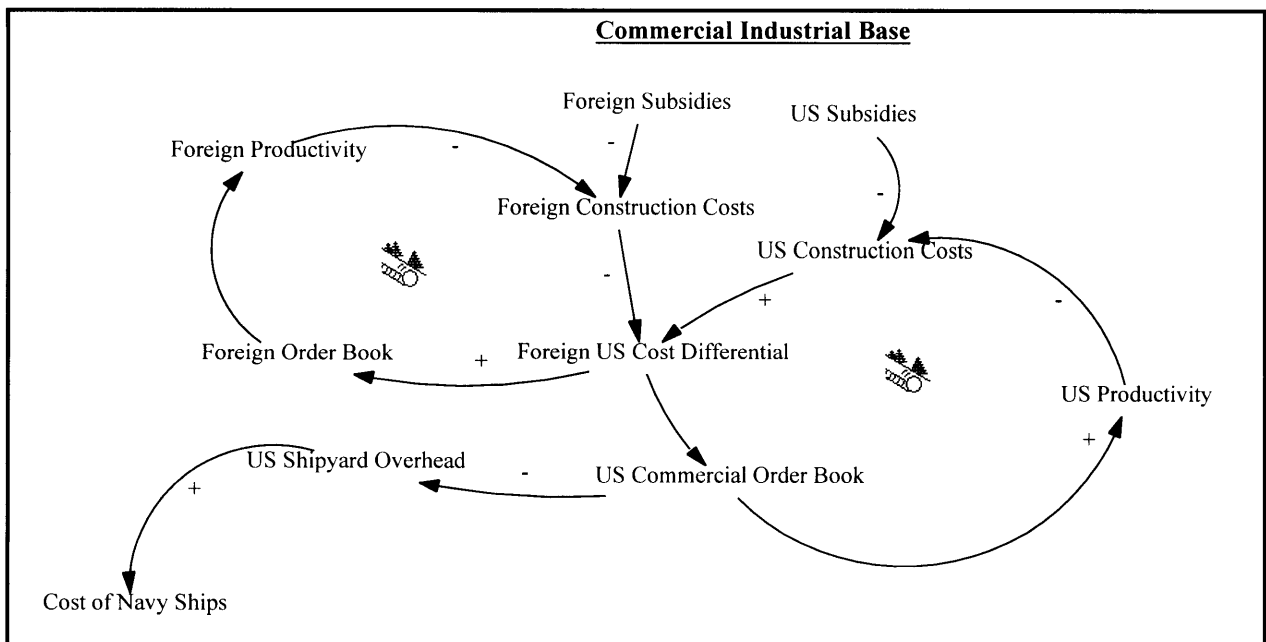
Commercial Industrial Base

Foreign Subsidies

US Subsidies

Foreign Productivity

-

-

Foreign Construction Costs

-

US Construction Costs

-

+

-

Foreign Order Book

+

Foreign US Cost Differential

US Productivity

+

US Shipyard Overhead

-

US Commercial Order Book

+

Cost of Navy Ships